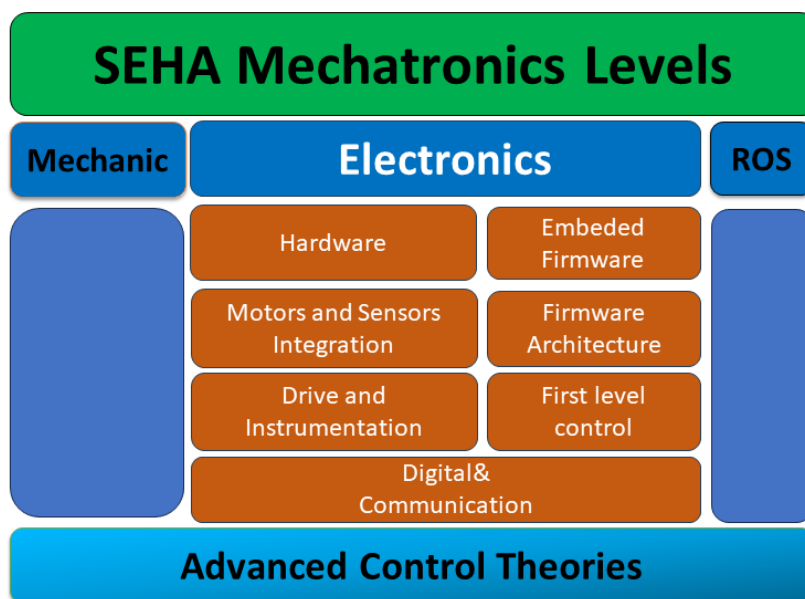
SEHA Mechatronics Levels

Mechanic

Electronics

ROS

Hardware

Embeded Firmware

Motors and Sensors Integration

Firmware Architecture

Drive and Instrumentation

First level control

Digital& Communication

Advanced Control Theories